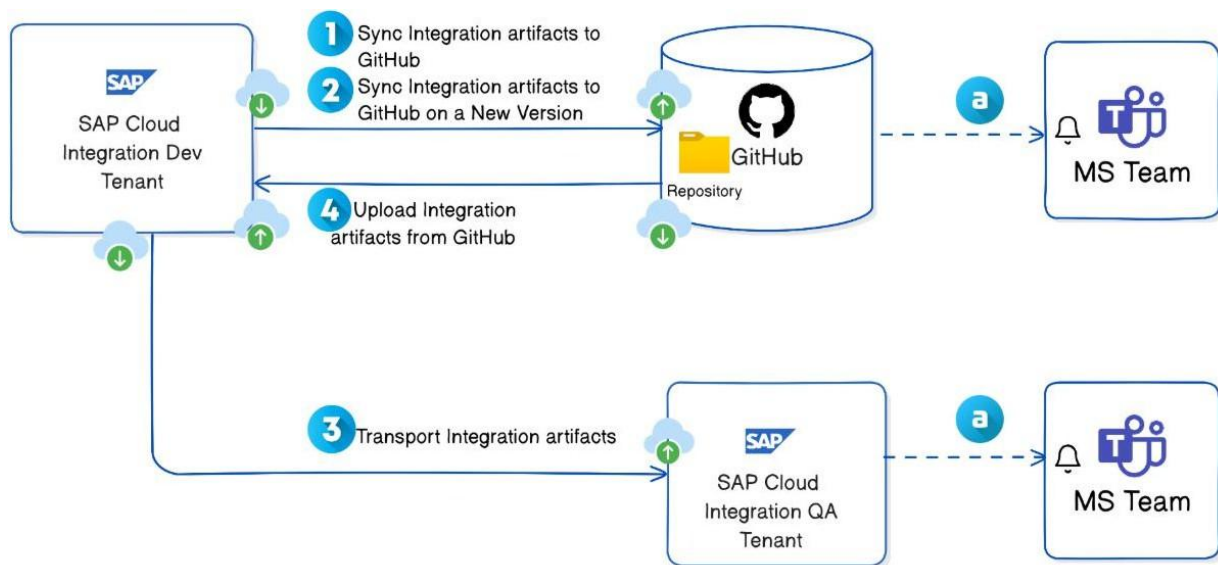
SAP

SAP Cloud Integration Dev Tenant

1 Sync Integration artifacts to GitHub

2 Sync Integration artifacts to GitHub on a New Version

4 Upload Integration artifacts from GitHub

GitHub

Repository

a

MS Team

3 Transport Integration artifacts

SAP

SAP Cloud Integration QA Tenant

a

MS Team